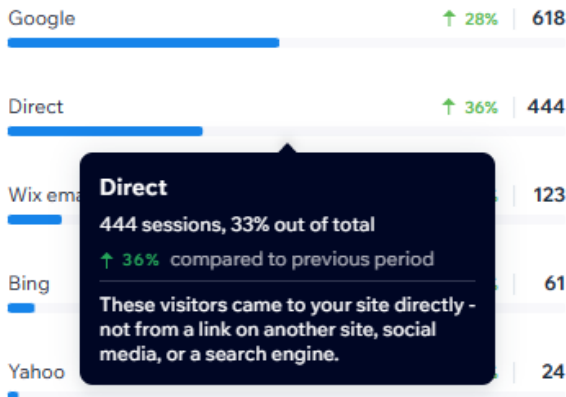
Google ↑ 28% | 618

Direct ↑ 36% | 444

Wix ema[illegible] 123

Bing 61

Yahoo 24

Direct

444 sessions, 33% out of total

↑ 36% compared to previous period

These visitors came to your site directly - not from a link on another site, social media, or a search engine.